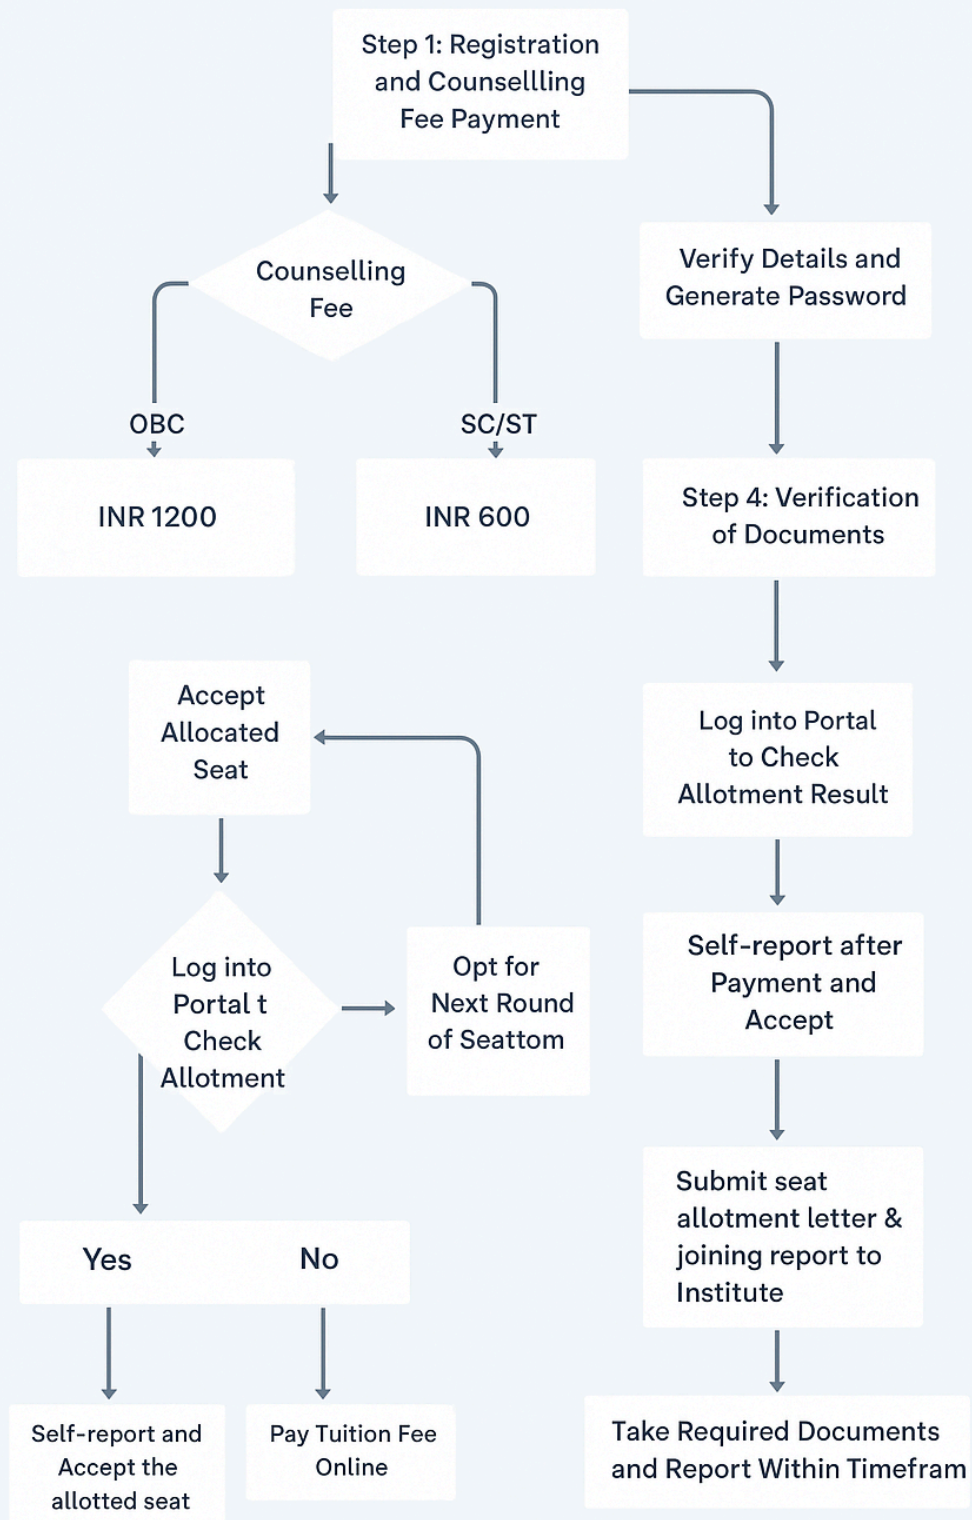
Step 1: Registration and Counsellling Fee Payment

Counselling Fee

OBC

SC/ST

INR 1200

INR 600

Verify Details and Generate Password

Step 4: Verification of Documents

Log into Portal to Check Allotment Result

Self-report after Payment and Accept

Submit seat allotment letter & joining report to Institute

Take Required Documents and Report Within Timefram

Accept Allocated Seat

Log into Portal t Check Allotment

Opt for Next Round of Seattom

Yes

No

Self-report and Accept the allotted seat

Pay Tuition Fee Online